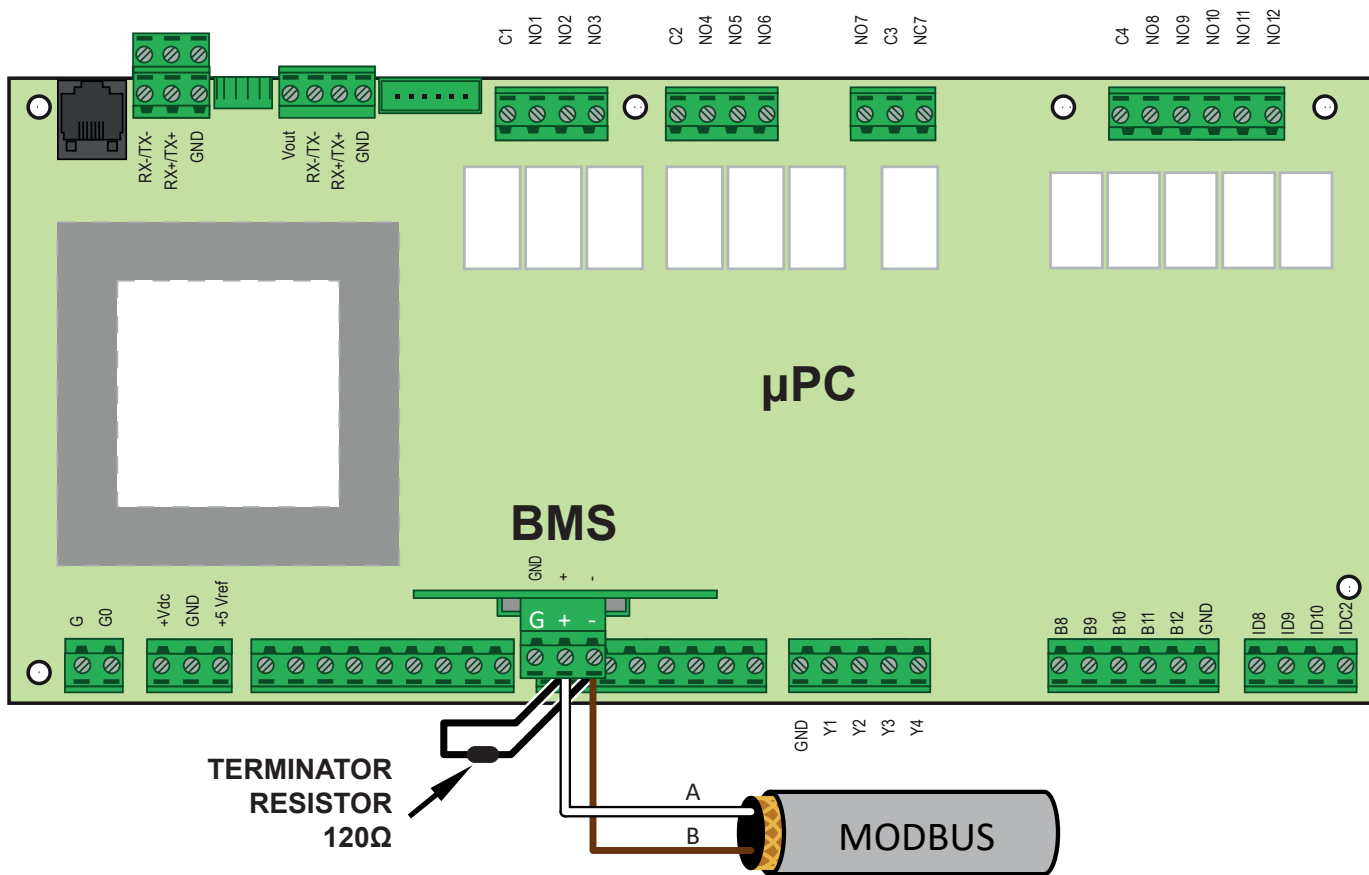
RX-/TX-
RX+/TX+
GND

Vout
RX-/TX-
RX+/TX+
GND

C1 NO1 NO2 NO3

C2 NO4 NO5 NO6

NO7 C3 NC7

C4 NO8 NO9 NO10 NO11 NO12

µPC

BMS

GND + -

G + -

G G0

+Vdc GND +5 Vref

B8 B9 B10 B11 B12 GND

ID8 ID9 ID10 IDC2

GND Y1 Y2 Y3 Y4

TERMINATOR RESISTOR 120Ω

A

B

MODBUS